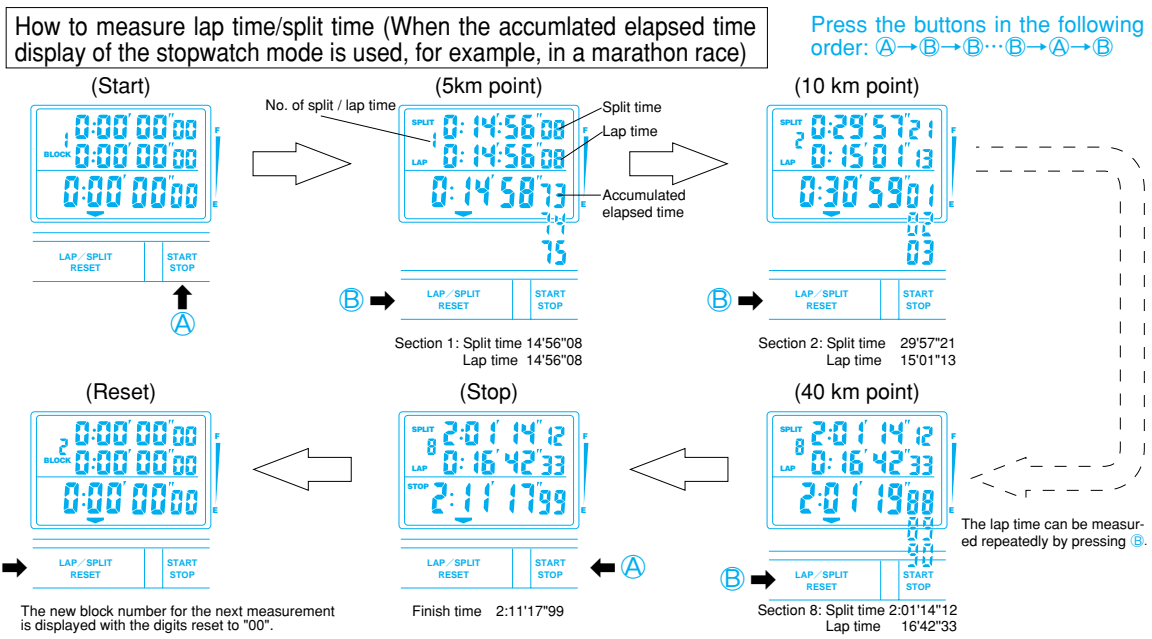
How to measure lap time/split time (When the accumlated elapsed time display of the stopwatch mode is used, for example, in a marathon race)

Press the buttons in the following order: Ⓐ→Ⓑ→Ⓑ···Ⓑ→Ⓐ→Ⓑ

(Start)

1
BLOCK
0:00'00"00
0:00'00"00
0:00'00"00
F
E
LAP/SPLIT RESET
START STOP
Ⓐ

(5km point)

No. of split / lap time
SPLIT
1
LAP
0:14'56"08
0:14'56"08
0:14'58"73
74
75
Split time
Lap time
Accumulated elapsed time
F
E
Ⓑ
LAP/SPLIT RESET
START STOP

Section 1: Split time 14'56"08
Lap time 14'56"08

(10 km point)

SPLIT
2
LAP
0:29'57"21
0:15'01"13
0:30'59"01
02
03
F
E
Ⓑ
LAP/SPLIT RESET
START STOP

Section 2: Split time 29'57"21
Lap time 15'01"13

(Reset)

2
BLOCK
0:00'00"00
0:00'00"00
0:00'00"00
F
E
LAP/SPLIT RESET
START STOP

The new block number for the next measurement is displayed with the digits reset to "00".

(Stop)

SPLIT
8
LAP
STOP
2:01'14"12
0:16'42"33
2:11'17"99
LAP/SPLIT RESET
START STOP
Ⓐ

Finish time 2:11'17"99

(40 km point)

SPLIT
8
LAP
2:01'14"12
0:16'42"33
2:01'19"88
F
E
Ⓑ
LAP/SPLIT RESET
START STOP

The lap time can be measured repeatedly by pressing Ⓑ.

Section 8: Split time 2:01'14"12
Lap time 16'42"33